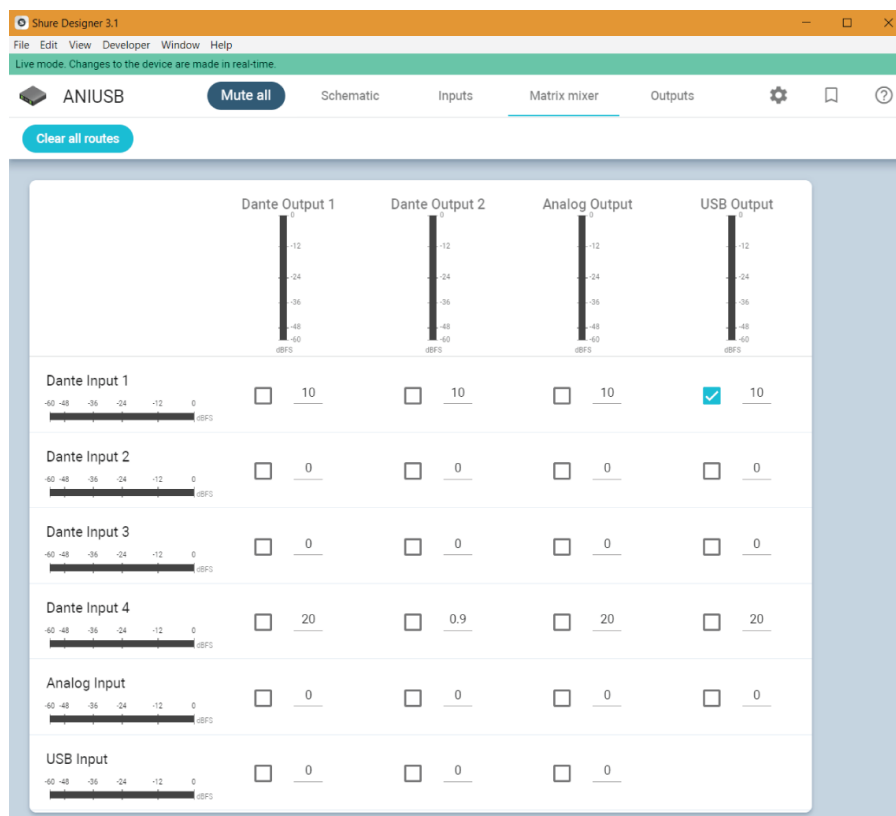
Shure Designer 3.1

File Edit View Developer Window Help

Live mode. Changes to the device are made in real-time.

ANIUSB

Mute all

Schematic

Inputs

Matrix mixer

Outputs

Clear all routes

| | Dante Output 1 | Dante Output 2 | Analog Output | USB Output |
|---|---|---|---|---|
| | 0 -12 -24 -36 -48 -60 dBFS | 0 -12 -24 -36 -48 -60 dBFS | 0 -12 -24 -36 -48 -60 dBFS | 0 -12 -24 -36 -48 -60 dBFS |
| Dante Input 1 -60 -48 -36 -24 -12 0 dBFS | 10 | 10 | 10 | 10 |
| Dante Input 2 -60 -48 -36 -24 -12 0 dBFS | 0 | 0 | 0 | 0 |
| Dante Input 3 -60 -48 -36 -24 -12 0 dBFS | 0 | 0 | 0 | 0 |
| Dante Input 4 -60 -48 -36 -24 -12 0 dBFS | 20 | 0.9 | 20 | 20 |
| Analog Input -60 -48 -36 -24 -12 0 dBFS | 0 | 0 | 0 | 0 |
| USB Input -60 -48 -36 -24 -12 0 dBFS | 0 | 0 | 0 | |